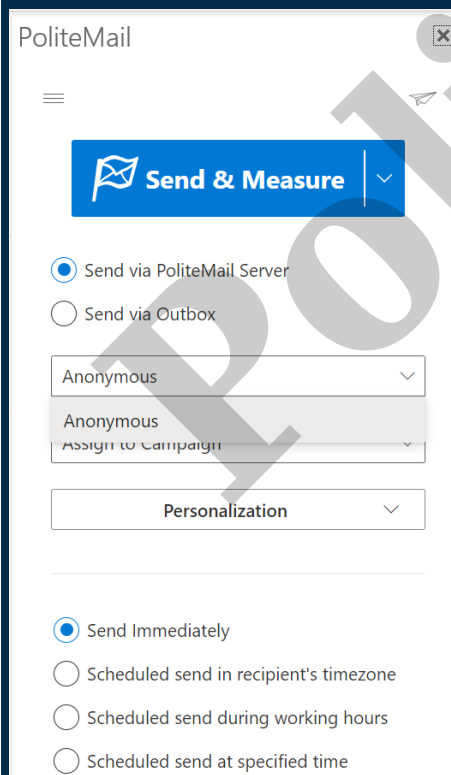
PoliteMail

Send & Measure

Send via PoliteMail Server

Send via Outbox

Anonymous

Anonymous

Assign to Campaign

Personalization

Send Immediately

Scheduled send in recipient's timezone

Scheduled send during working hours

Scheduled send at specified time

Pol